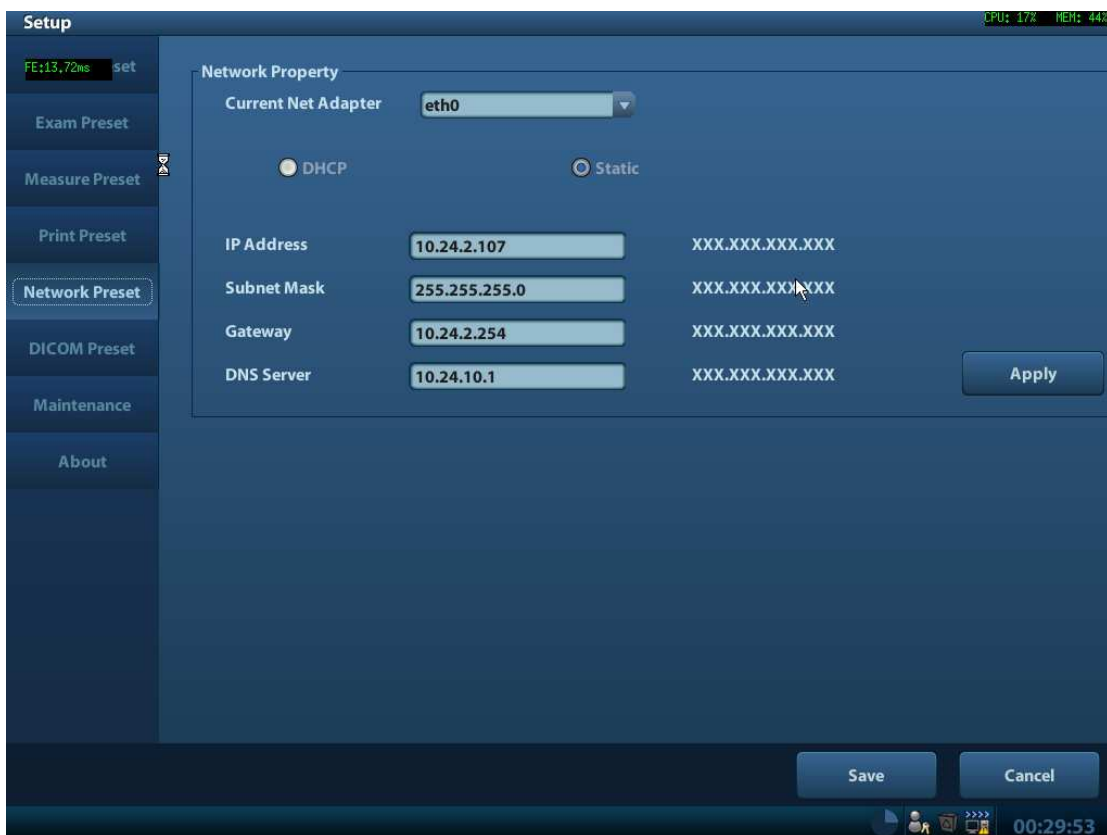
Setup

CPU: 17% MEM: 44%

FE:13.72ms set

Exam Preset

Measure Preset

Print Preset

Network Preset

DICOM Preset

Maintenance

About

Network Property

Current Net Adapter eth0

DHCP

Static

IP Address 10.24.2.107 XXX.XXX.XXX.XXX

Subnet Mask 255.255.255.0 XXX.XXX.XXX.XXX

Gateway 10.24.2.254 XXX.XXX.XXX.XXX

DNS Server 10.24.10.1 XXX.XXX.XXX.XXX

Apply

Save

Cancel

00:29:53